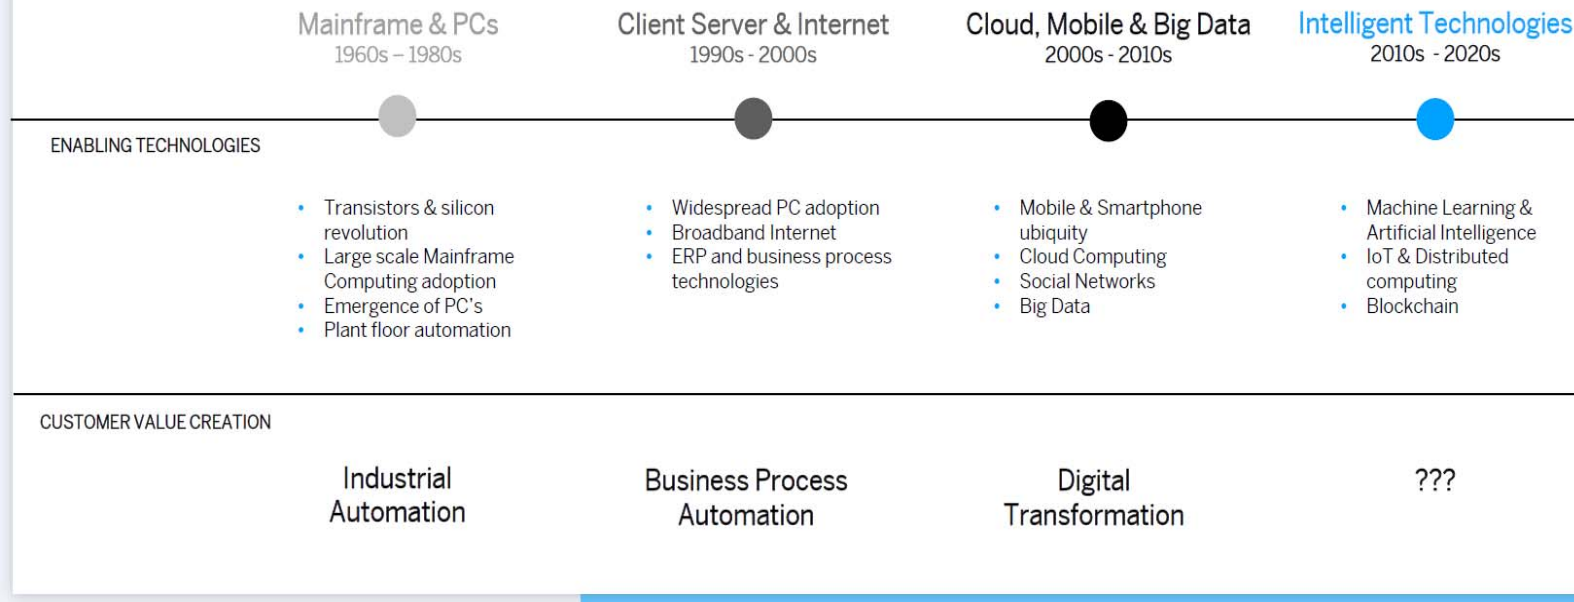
Mainframe & PCs
1960s – 1980s

Client Server & Internet
1990s - 2000s

Cloud, Mobile & Big Data
2000s - 2010s

Intelligent Technologies
2010s - 2020s

ENABLING TECHNOLOGIES

• Transistors & silicon revolution
• Large scale Mainframe Computing adoption
• Emergence of PC's
• Plant floor automation

• Widespread PC adoption
• Broadband Internet
• ERP and business process technologies

• Mobile & Smartphone ubiquity
• Cloud Computing
• Social Networks
• Big Data

• Machine Learning & Artificial Intelligence
• IoT & Distributed computing
• Blockchain

CUSTOMER VALUE CREATION

Industrial Automation

Business Process Automation

Digital Transformation

???